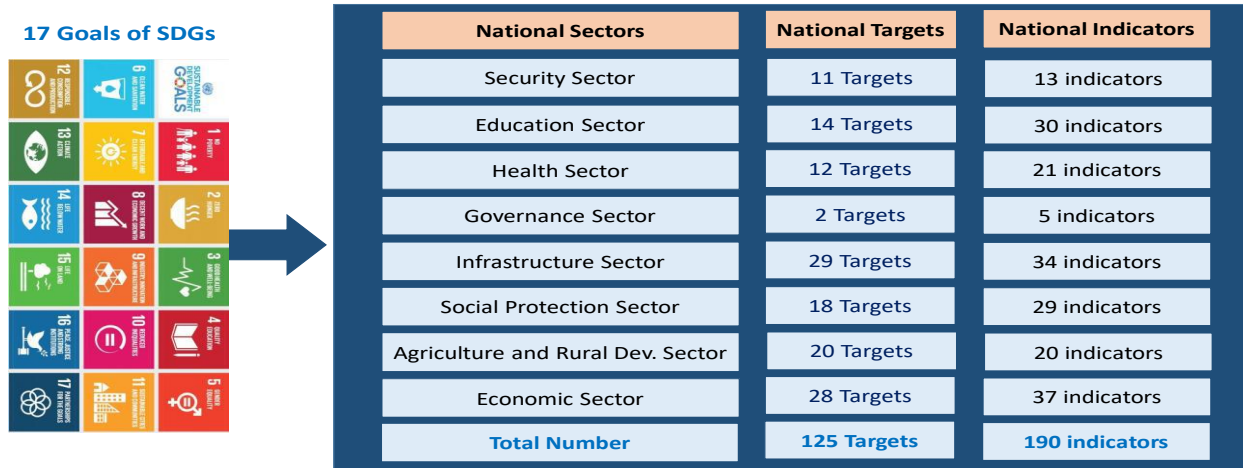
17 Goals of SDGs

| National Sectors | National Targets | National Indicators |
|---|---|---|
| Security Sector | 11 Targets | 13 indicators |
| Education Sector | 14 Targets | 30 indicators |
| Health Sector | 12 Targets | 21 indicators |
| Governance Sector | 2 Targets | 5 indicators |
| Infrastructure Sector | 29 Targets | 34 indicators |
| Social Protection Sector | 18 Targets | 29 indicators |
| Agriculture and Rural Dev. Sector | 20 Targets | 20 indicators |
| Economic Sector | 28 Targets | 37 indicators |
| Total Number | 125 Targets | 190 indicators |